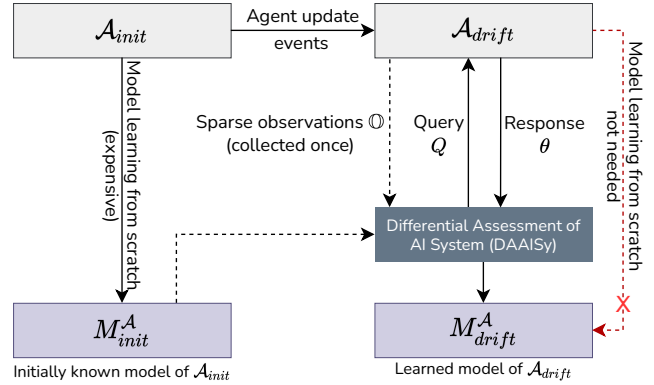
$\mathcal{A}_{init}$

Agent update events

$\mathcal{A}_{drift}$

Model learning from scratch (expensive)

Sparse observations $\mathbb{O}$ (collected once)

Query $Q$

Response $\theta$

Model learning from scratch not needed

Differential Assessment of AI System (DAAISy)

X

$M^{\mathcal{A}}_{init}$

Initially known model of $\mathcal{A}_{init}$

$M^{\mathcal{A}}_{drift}$

Learned model of $\mathcal{A}_{drift}$